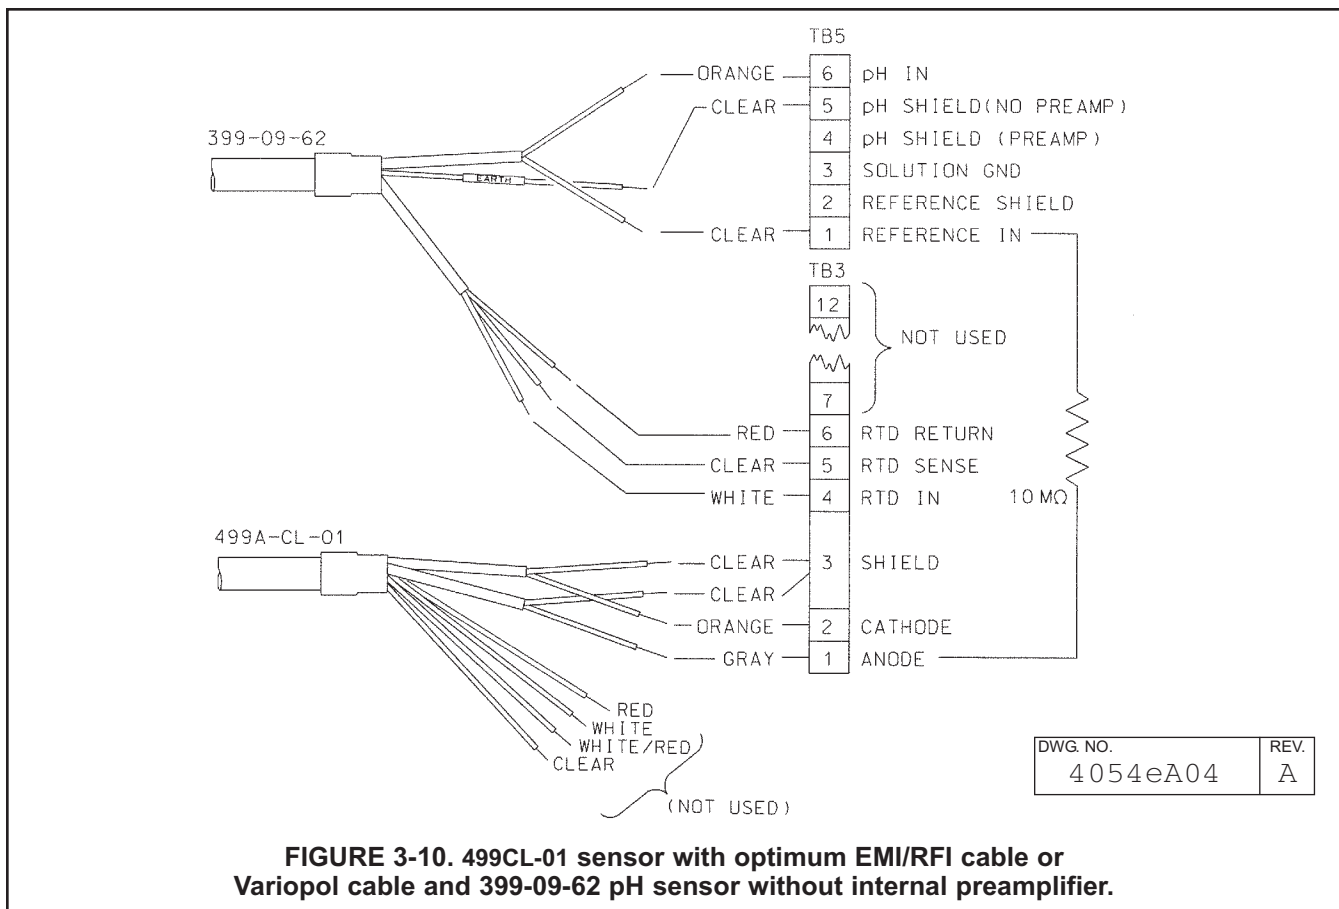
TB5

ORANGE 6 pH IN
CLEAR 5 pH SHIELD(NO PREAMP)
4 pH SHIELD (PREAMP)
3 SOLUTION GND
2 REFERENCE SHIELD
CLEAR 1 REFERENCE IN

399-09-62

EARTH

TB3

12

NOT USED

7

RED 6 RTD RETURN
CLEAR 5 RTD SENSE
WHITE 4 RTD IN

10 MΩ

499A-CL-01

CLEAR 3 SHIELD
CLEAR
ORANGE 2 CATHODE
GRAY 1 ANODE

RED
WHITE
WHITE/RED
CLEAR

(NOT USED)

| DWG. NO. | REV. |
|---|---|
| 4054eA04 | A |

FIGURE 3-10. 499CL-01 sensor with optimum EMI/RFI cable or Variopol cable and 399-09-62 pH sensor without internal preamplifier.